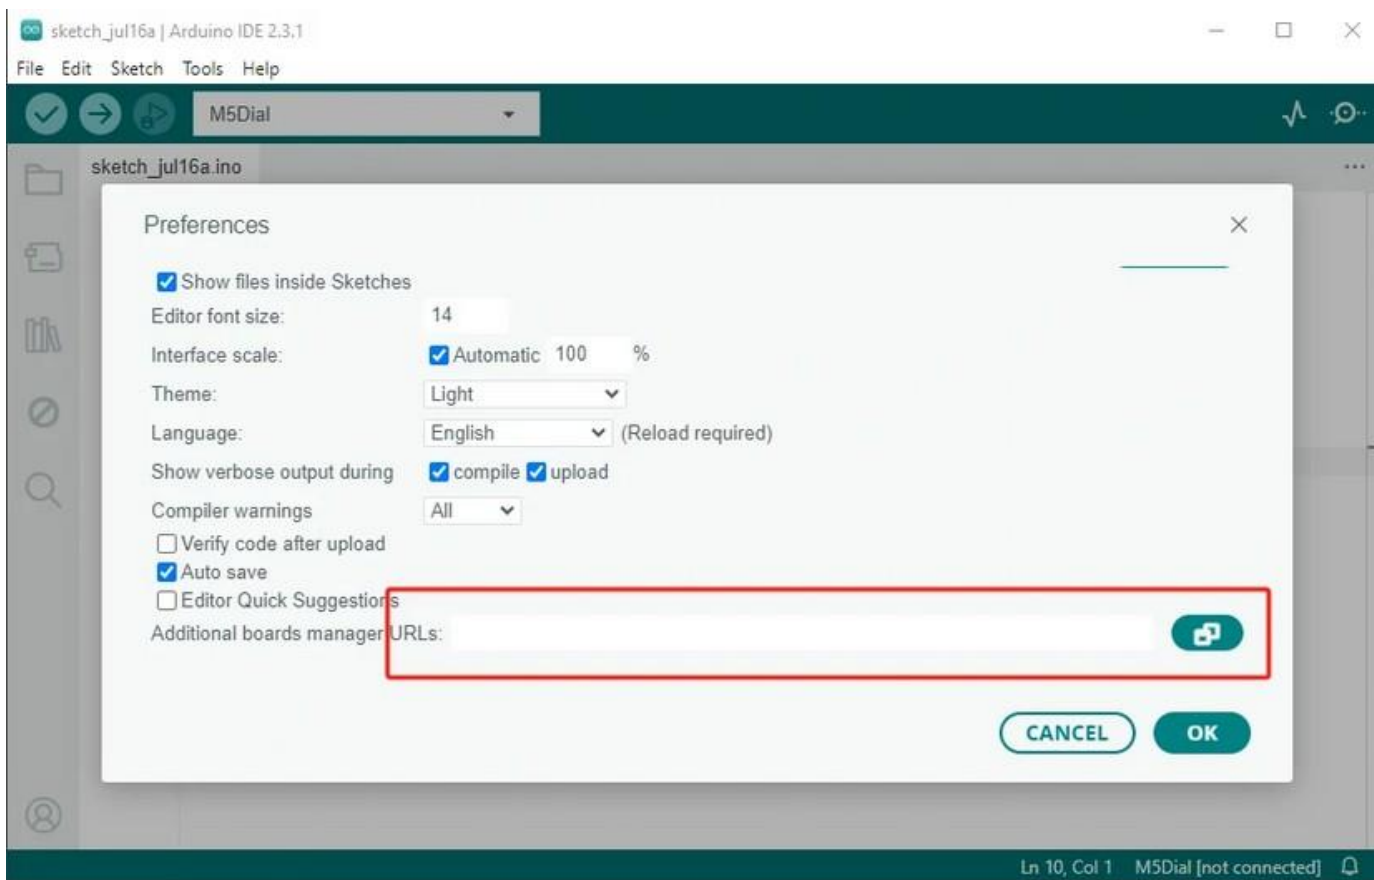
sketch_jul16a | Arduino IDE 2.3.1

File Edit Sketch Tools Help

M5Dial

sketch_jul16a.ino

Preferences

Show files inside Sketches
Editor font size: 14
Interface scale: Automatic 100 %
Theme: Light
Language: English (Reload required)
Show verbose output during compile upload
Compiler warnings All
Verify code after upload
Auto save
Editor Quick Suggestions
Additional boards manager URLs:

CANCEL OK

Ln 10, Col 1 M5Dial [not connected]